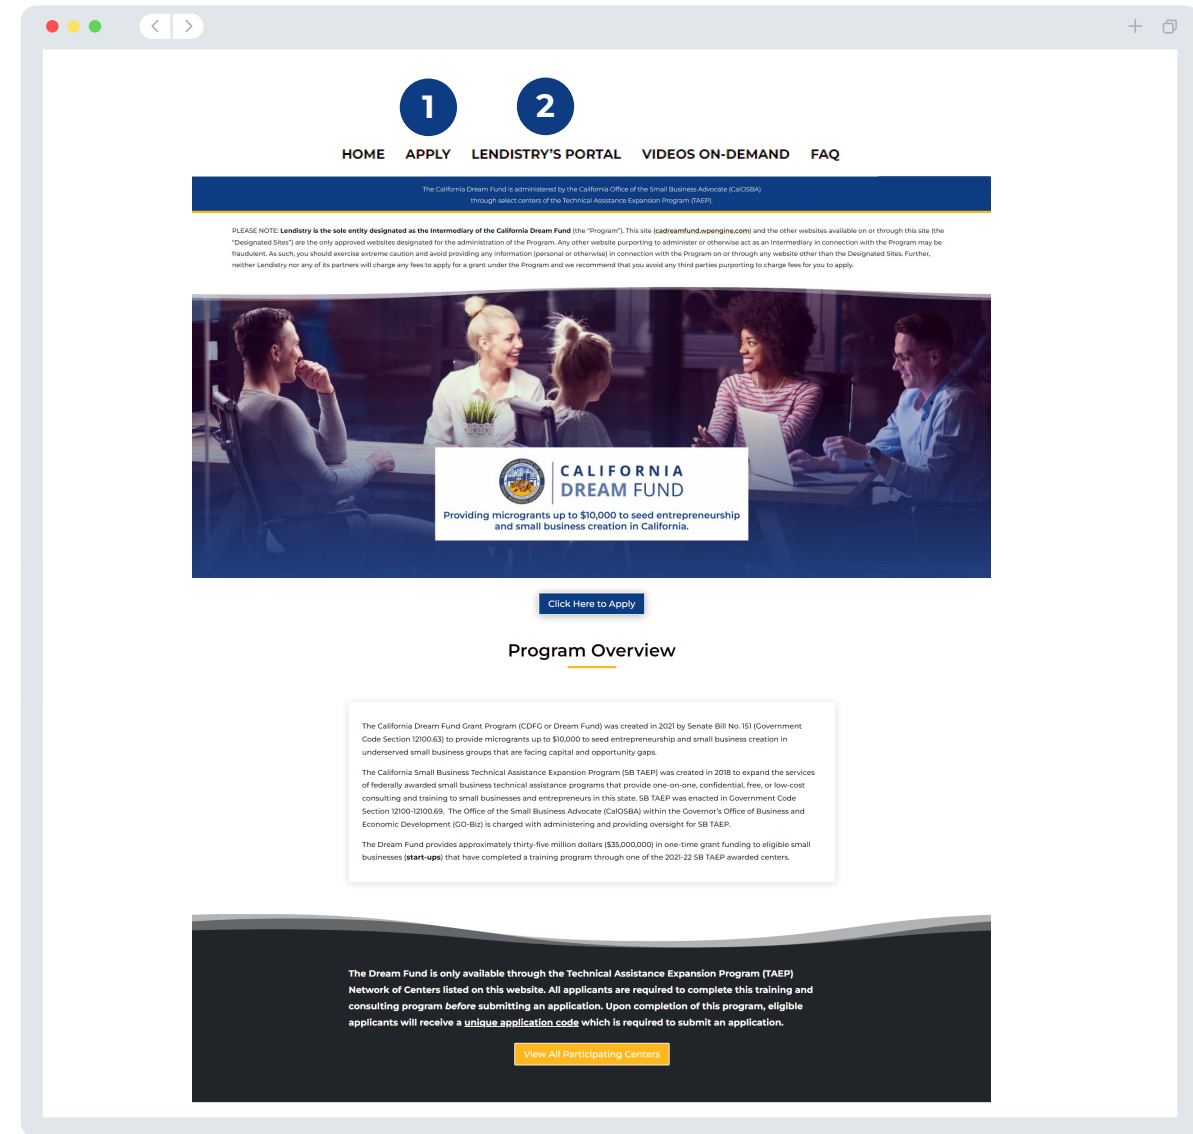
1

2

HOME APPLY LENDISTRY'S PORTAL VIDEOS ON-DEMAND FAQ

The California Dream Fund is administered by the California Office of the Small Business Advocate (CalOSBA) through select centers of the Technical Assistance Expansion Program (TAEP).

PLEASE NOTE: **Lendistry is the sole entity designated as the Intermediary of the California Dream Fund** (the "Program"). This site (cadreamfund.wpengine.com) and the other websites available on or through this site (the "Designated Sites") are the only approved websites designated for the administration of the Program. Any other website purporting to administer or otherwise act as an Intermediary in connection with the Program may be fraudulent. As such, you should exercise extreme caution and avoid providing any information (personal or otherwise) in connection with the Program on or through any website other than the Designated Sites. Further, neither Lendistry nor any of its partners will charge any fees to apply for a grant under the Program and we recommend that you avoid any third parties purporting to charge fees for you to apply.

CALIFORNIA DREAM FUND

Providing microgrants up to $10,000 to seed entrepreneurship and small business creation in California.

Click Here to Apply

Program Overview

The California Dream Fund Grant Program (CDFG or Dream Fund) was created in 2021 by Senate Bill No. 151 (Government Code Section 12100.63) to provide microgrants up to $10,000 to seed entrepreneurship and small business creation in underserved small business groups that are facing capital and opportunity gaps.

The California Small Business Technical Assistance Expansion Program (SB TAEP) was created in 2018 to expand the services of federally awarded small business technical assistance programs that provide one-on-one, confidential, free, or low-cost consulting and training to small businesses and entrepreneurs in this state. SB TAEP was enacted in Government Code Section 12100-12100.69. The Office of the Small Business Advocate (CalOSBA) within the Governor's Office of Business and Economic Development (GO-Biz) is charged with administering and providing oversight for SB TAEP.

The Dream Fund provides approximately thirty-five million dollars ($35,000,000) in one-time grant funding to eligible small businesses (**start-ups**) that have completed a training program through one of the 2021-22 SB TAEP awarded centers.

The Dream Fund is only available through the Technical Assistance Expansion Program (TAEP) Network of Centers listed on this website. All applicants are required to complete this training and consulting program *before* submitting an application. Upon completion of this program, eligible applicants will receive a unique application code which is required to submit an application.

View All Participating Centers